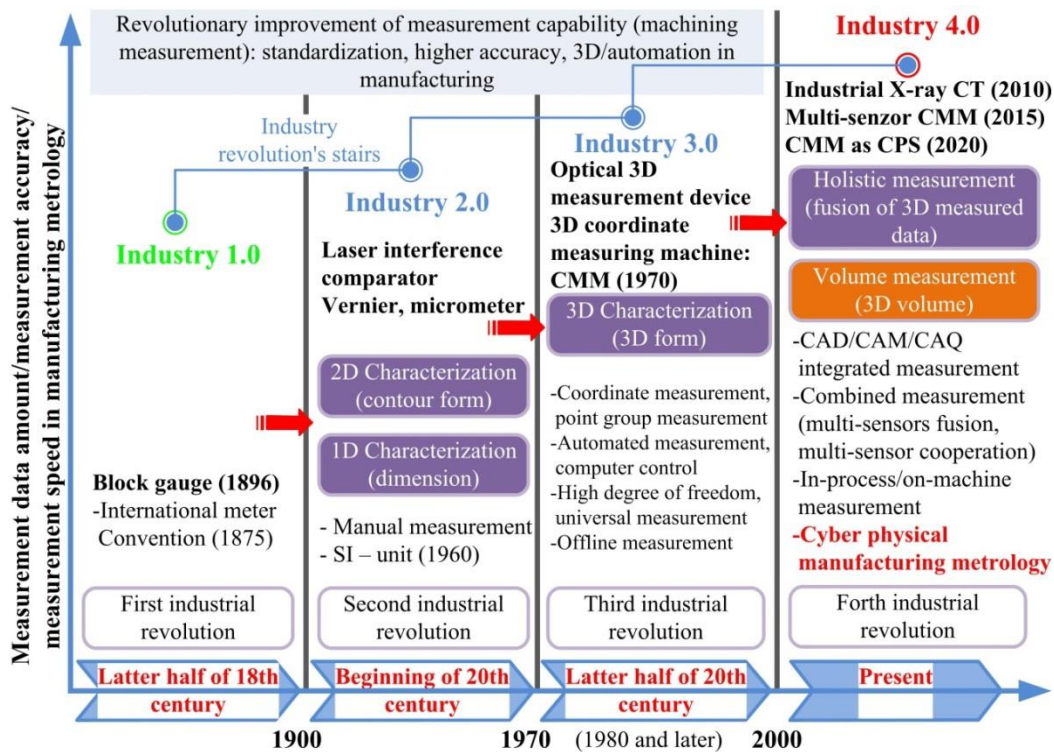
Measurement data amount/measurement accuracy/ measurement speed in manufacturing metrology

Revolutionary improvement of measurement capability (machining measurement): standardization, higher accuracy, 3D/automation in manufacturing

Industry revolution's stairs

Industry 1.0

Block gauge (1896)
-International meter Convention (1875)

First industrial revolution

Latter half of 18th century

Industry 2.0

Laser interference comparator
Vernier, micrometer

2D Characterization (contour form)

1D Characterization (dimension)

- Manual measurement
- SI – unit (1960)

Second industrial revolution

Beginning of 20th century

Industry 3.0

Optical 3D measurement device
3D coordinate measuring machine: CMM (1970)

3D Characterization (3D form)

-Coordinate measurement, point group measurement
-Automated measurement, computer control
-High degree of freedom, universal measurement
-Offline measurement

Third industrial revolution

Latter half of 20th century

Industry 4.0

Industrial X-ray CT (2010)
Multi-senzor CMM (2015)
CMM as CPS (2020)

Holistic measurement (fusion of 3D measured data)

Volume measurement (3D volume)

-CAD/CAM/CAQ integrated measurement
-Combined measurement (multi-sensors fusion, multi-sensor cooperation)
-In-process/on-machine measurement
-Cyber physical manufacturing metrology

Forth industrial revolution

Present

1900 1970 (1980 and later) 2000